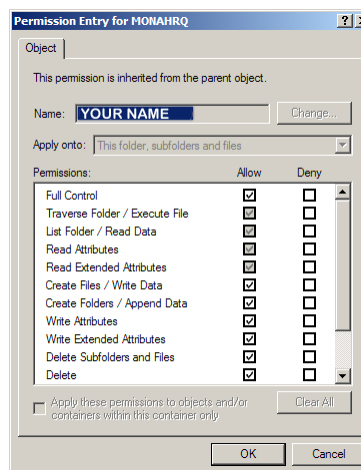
Permission Entry for MONAHRQ

?

X

Object

This permission is inherited from the parent object.

Name: YOUR NAME

Change...

Apply onto: This folder, subfolders and files

| Permissions: | Allow | Deny |
|---|---|---|
| Full Control | ☑ | ☐ |
| Traverse Folder / Execute File | ☑ | ☐ |
| List Folder / Read Data | ☑ | ☐ |
| Read Attributes | ☑ | ☐ |
| Read Extended Attributes | ☑ | ☐ |
| Create Files / Write Data | ☑ | ☐ |
| Create Folders / Append Data | ☑ | ☐ |
| Write Attributes | ☑ | ☐ |
| Write Extended Attributes | ☑ | ☐ |
| Delete Subfolders and Files | ☑ | ☐ |
| Delete | ☑ | ☐ |

Apply these permissions to objects and/or containers within this container only

Clear All

OK

Cancel